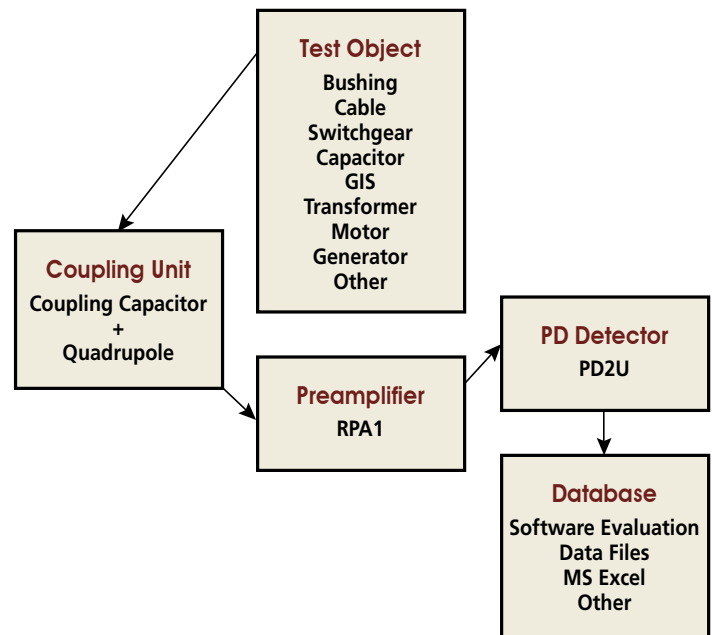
Test Object
Bushing
Cable
Switchgear
Capacitor
GIS
Transformer
Motor
Generator
Other

Coupling Unit
Coupling Capacitor
+
Quadrupole

Preamplifier
RPA1

PD Detector
PD2U

Database
Software Evaluation
Data Files
MS Excel
Other